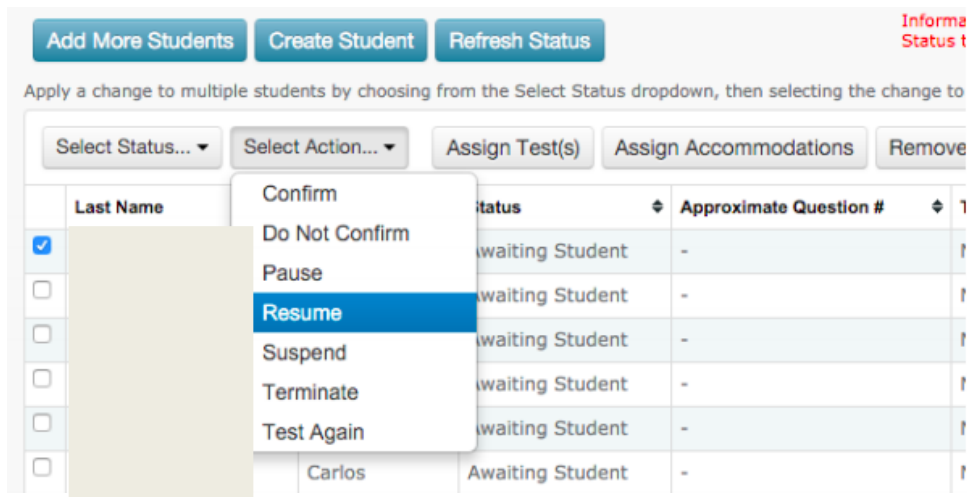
Add More Students Create Student Refresh Status

Informa
Status t

Apply a change to multiple students by choosing from the Select Status dropdown, then selecting the change to

Select Status... ▾ Select Action... ▾ Assign Test(s) Assign Accommodations Remove

Confirm
Do Not Confirm
Pause
Resume
Suspend
Terminate
Test Again

| | Last Name | | Status | Approximate Question # | T |
|---|---|---|---|---|---|
| ☑ | | | Awaiting Student | - | |
| ☐ | | | Awaiting Student | - | |
| ☐ | | | Awaiting Student | - | |
| ☐ | | | Awaiting Student | - | |
| ☐ | | | Awaiting Student | - | |
| ☐ | | Carlos | Awaiting Student | - | |